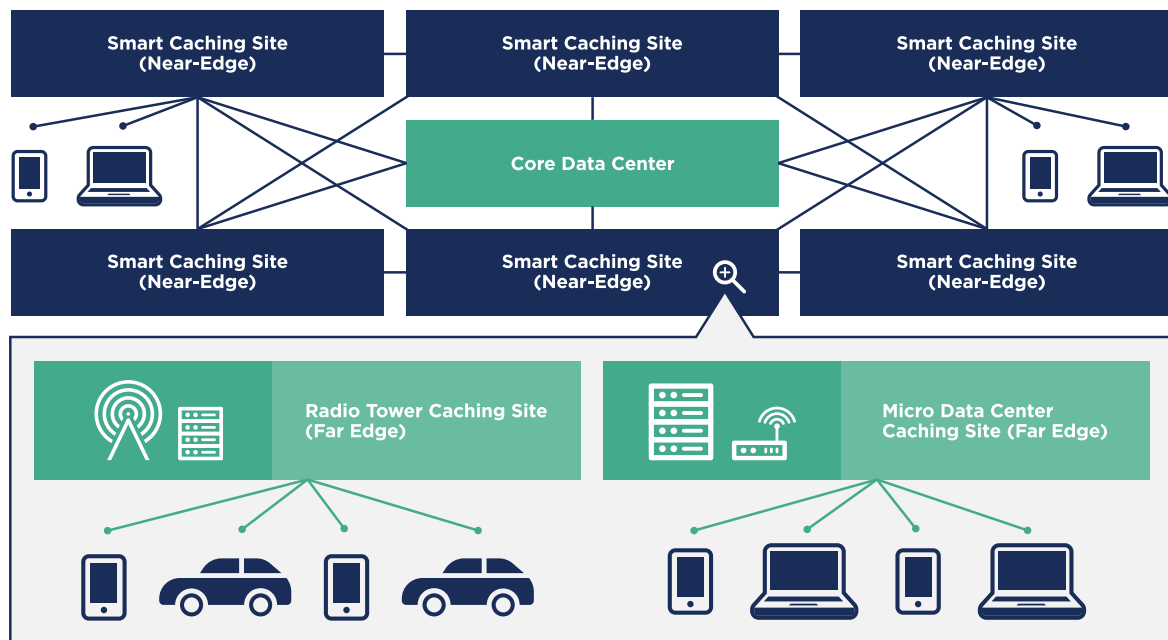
Smart Caching Site (Near-Edge)

Smart Caching Site (Near-Edge)

Smart Caching Site (Near-Edge)

Core Data Center

Smart Caching Site (Near-Edge)

Smart Caching Site (Near-Edge)

Smart Caching Site (Near-Edge)

Radio Tower Caching Site (Far Edge)

Micro Data Center Caching Site (Far Edge)